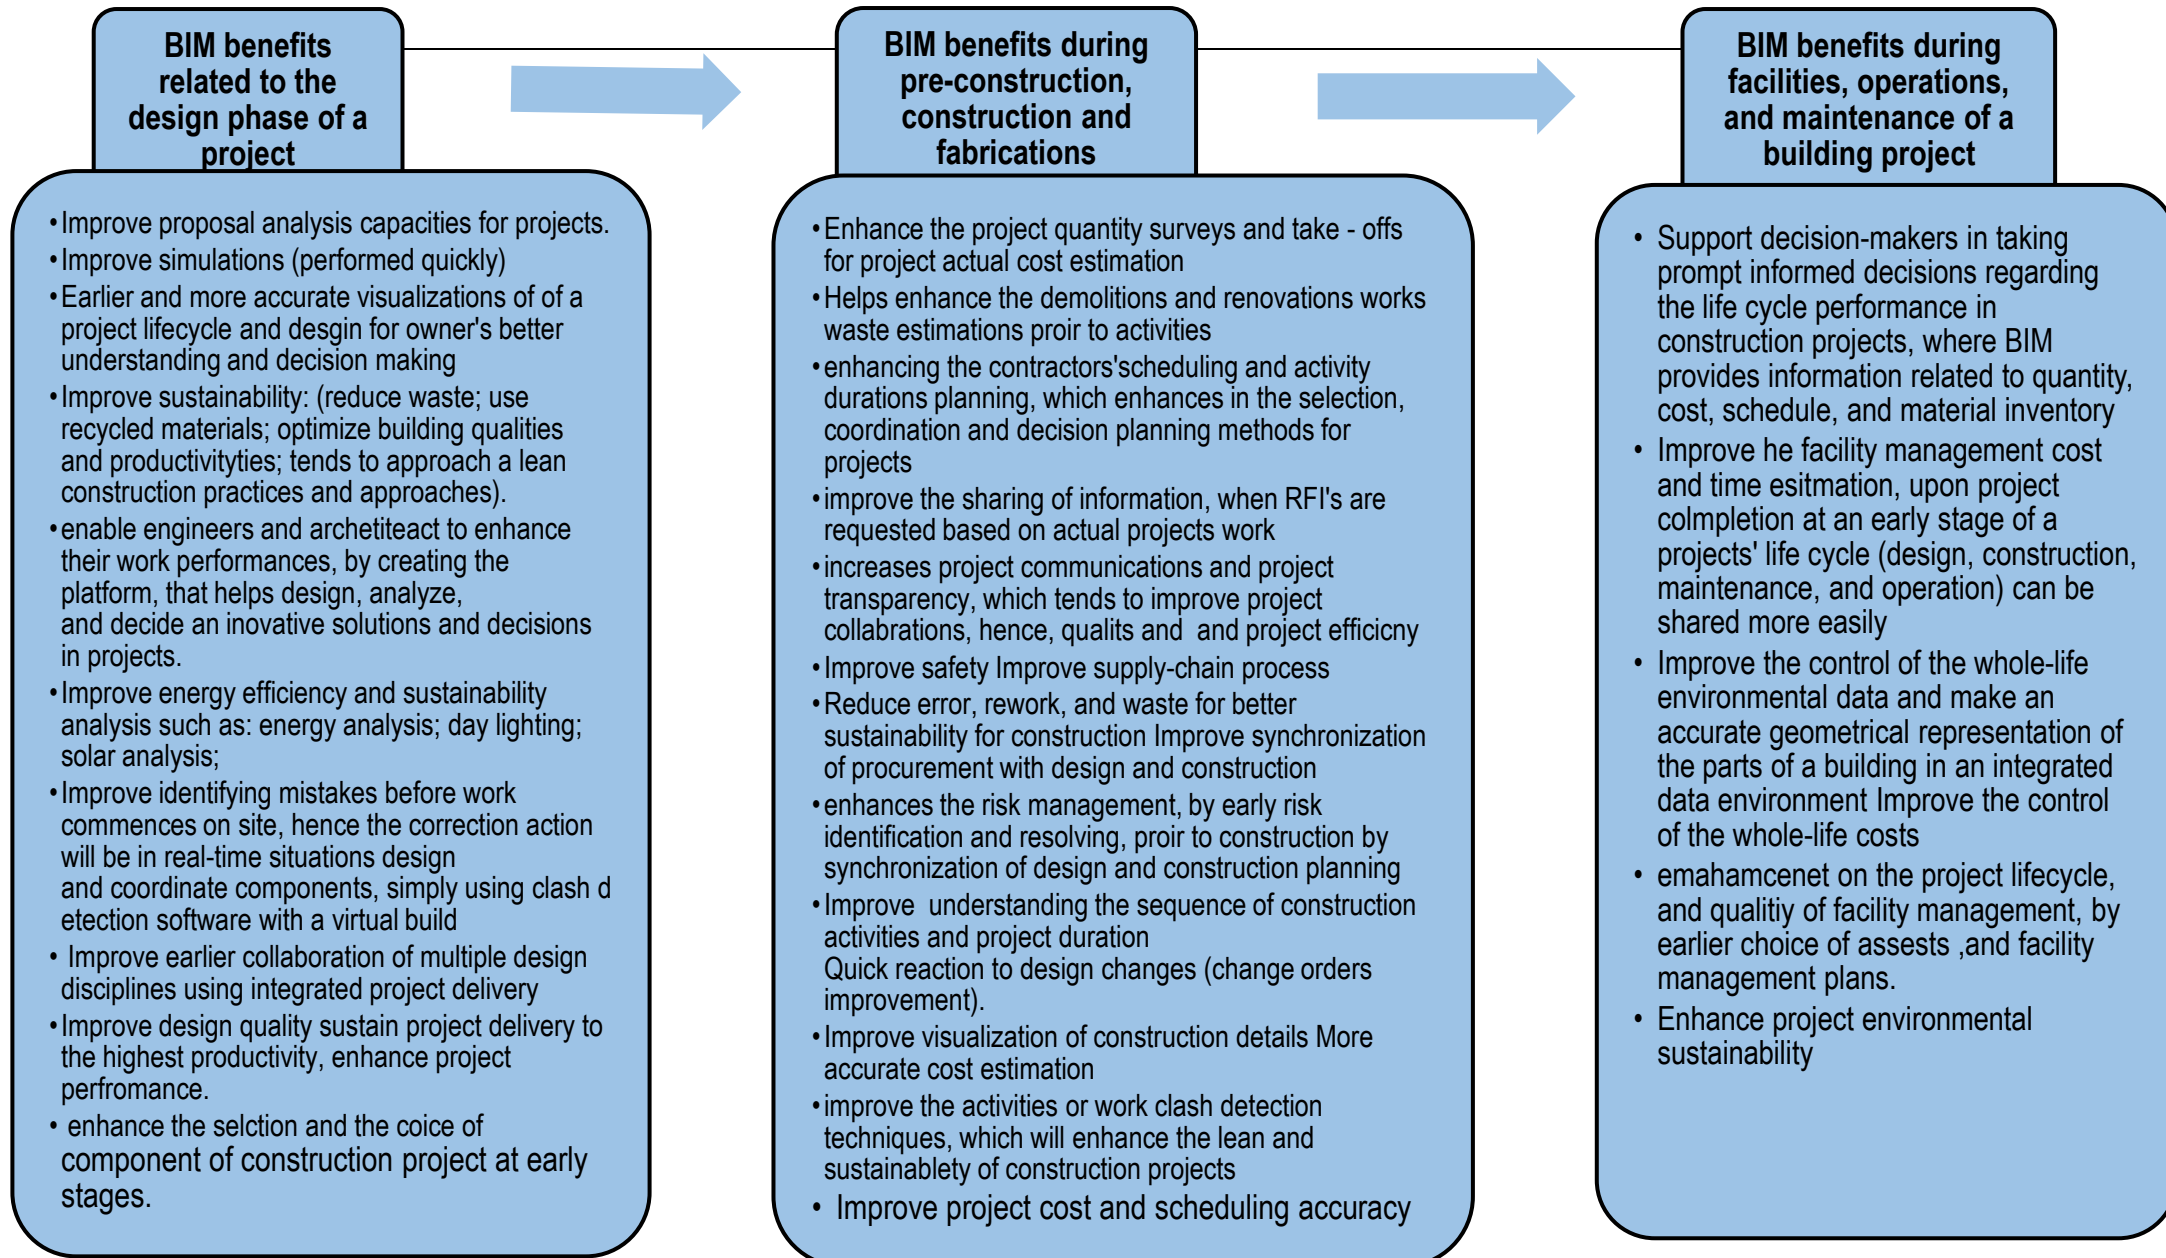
BIM benefits related to the design phase of a project

• Improve proposal analysis capacities for projects.
• Improve simulations (performed quickly)
• Earlier and more accurate visualizations of of a project lifecycle and desgin for owner's better understanding and decision making
• Improve sustainability: (reduce waste; use recycled materials; optimize building qualities and productivityties; tends to approach a lean construction practices and approaches).
• enable engineers and archetiteact to enhance their work performances, by creating the platform, that helps design, analyze, and decide an inovative solutions and decisions in projects.
• Improve energy efficiency and sustainability analysis such as: energy analysis; day lighting; solar analysis;
• Improve identifying mistakes before work commences on site, hence the correction action will be in real-time situations design and coordinate components, simply using clash d etection software with a virtual build
• Improve earlier collaboration of multiple design disciplines using integrated project delivery
• Improve design quality sustain project delivery to the highest productivity, enhance project perfromance.
• enhance the selction and the coice of component of construction project at early stages.

BIM benefits during pre-construction, construction and fabrications

• Enhance the project quantity surveys and take - offs for project actual cost estimation
• Helps enhance the demolitions and renovations works waste estimations proir to activities
• enhancing the contractors'scheduling and activity durations planning, which enhances in the selection, coordination and decision planning methods for projects
• improve the sharing of information, when RFI's are requested based on actual projects work
• increases project communications and project transparency, which tends to improve project collabrations, hence, qualits and and project efficicny
• Improve safety Improve supply-chain process
• Reduce error, rework, and waste for better sustainability for construction Improve synchronization of procurement with design and construction
• enhances the risk management, by early risk identification and resolving, proir to construction by synchronization of design and construction planning
• Improve understanding the sequence of construction activities and project duration Quick reaction to design changes (change orders improvement).
• Improve visualization of construction details More accurate cost estimation
• improve the activities or work clash detection techniques, which will enhance the lean and sustainablety of construction projects
• Improve project cost and scheduling accuracy

BIM benefits during facilities, operations, and maintenance of a building project

• Support decision-makers in taking prompt informed decisions regarding the life cycle performance in construction projects, where BIM provides information related to quantity, cost, schedule, and material inventory
• Improve he facility management cost and time esitmation, upon project colmpletion at an early stage of a projects' life cycle (design, construction, maintenance, and operation) can be shared more easily
• Improve the control of the whole-life environmental data and make an accurate geometrical representation of the parts of a building in an integrated data environment Improve the control of the whole-life costs
• emahamcenet on the project lifecycle, and qualitiy of facility management, by earlier choice of assests ,and facility management plans.
• Enhance project environmental sustainability